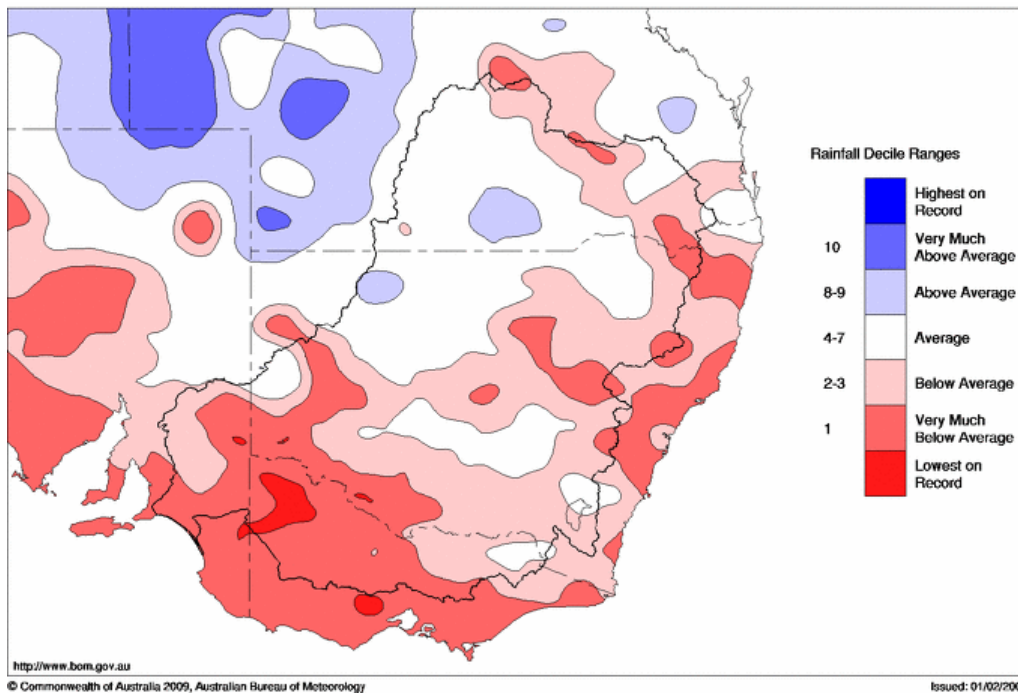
Rainfall Decile Ranges

| | |
|---|---|
| | Highest on Record |
| 10 | Very Much Above Average |
| 8-9 | Above Average |
| 4-7 | Average |
| 2-3 | Below Average |
| 1 | Very Much Below Average |
| | Lowest on Record |

http://www.bom.gov.au

© Commonwealth of Australia 2009, Australian Bureau of Meteorology

Issued: 01/02/20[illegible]